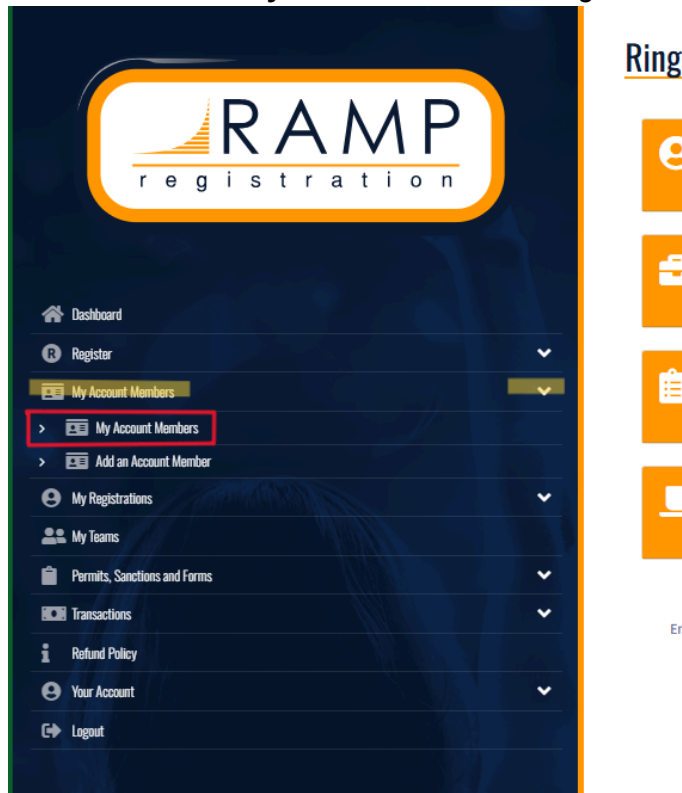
RAMP
registration

Dashboard
Register
My Account Members
My Account Members
Add an Account Member
My Registrations
My Teams
Permits, Sanctions and Forms
Transactions
Refund Policy
Your Account
Logout

Ring

Er